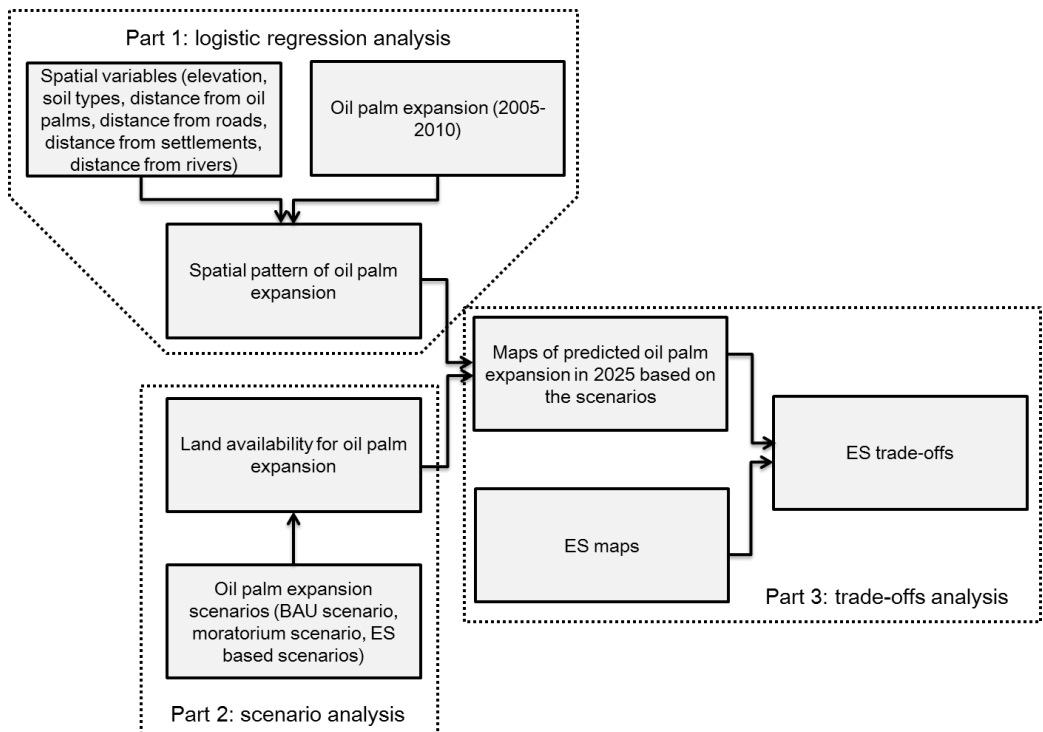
Part 1: logistic regression analysis

Spatial variables (elevation, soil types, distance from oil palms, distance from roads, distance from settlements, distance from rivers)

Oil palm expansion (2005-2010)

Spatial pattern of oil palm expansion

Maps of predicted oil palm expansion in 2025 based on the scenarios

ES trade-offs

Land availability for oil palm expansion

ES maps

Part 3: trade-offs analysis

Oil palm expansion scenarios (BAU scenario, moratorium scenario, ES based scenarios)

Part 2: scenario analysis